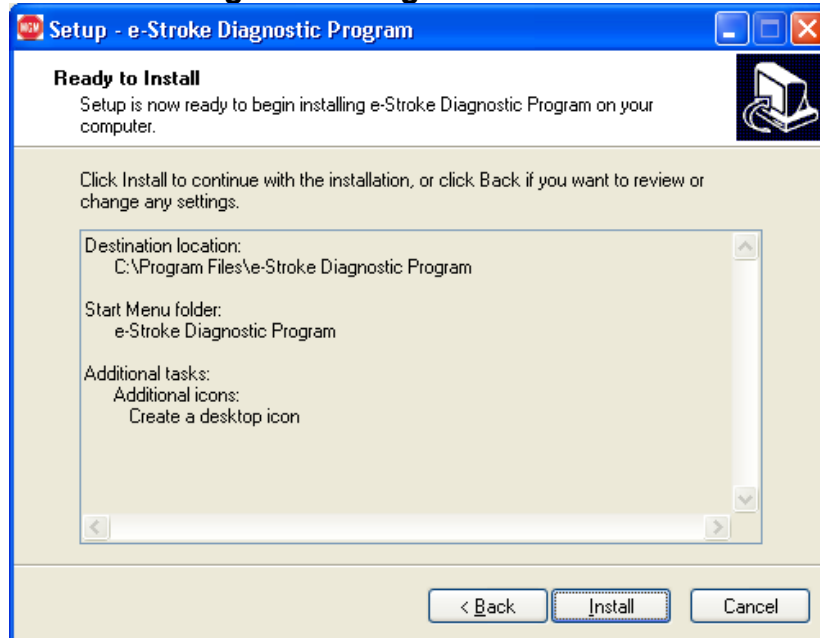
Setup - e-Stroke Diagnostic Program

Ready to Install

Setup is now ready to begin installing e-Stroke Diagnostic Program on your computer.

Click Install to continue with the installation, or click Back if you want to review or change any settings.

Destination location:
C:\Program Files\e-Stroke Diagnostic Program

Start Menu folder:
e-Stroke Diagnostic Program

Additional tasks:
Additional icons:
Create a desktop icon

< Back
Install
Cancel